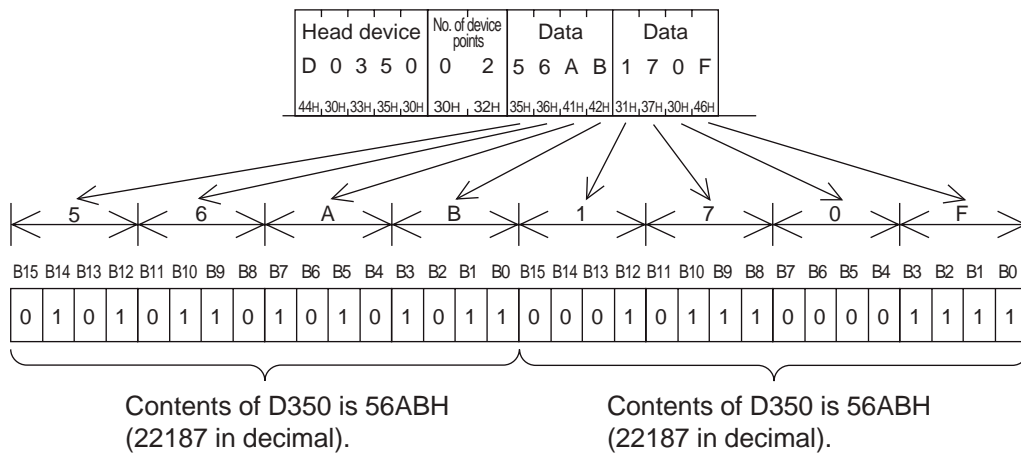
| Head device | No. of device points | Data | Data |
|---|---|---|---|
| D 0 3 5 0 | 0 2 | 5 6 A B | 1 7 0 F |
| 44H 30H 33H 35H 30H | 30H 32H | 35H 36H 41H 42H | 31H 37H 30H 46H |

5 6 A B 1 7 0 F

| B15 | B14 | B13 | B12 | B11 | B10 | B9 | B8 | B7 | B6 | B5 | B4 | B3 | B2 | B1 | B0 | B15 | B14 | B13 | B12 | B11 | B10 | B9 | B8 | B7 | B6 | B5 | B4 | B3 | B2 | B1 | B0 |
|---|---|---|---|---|---|---|---|---|---|---|---|---|---|---|---|---|---|---|---|---|---|---|---|---|---|---|---|---|---|---|---|
| 0 | 1 | 0 | 1 | 0 | 1 | 1 | 0 | 1 | 0 | 1 | 0 | 1 | 0 | 1 | 1 | 0 | 0 | 0 | 1 | 0 | 1 | 1 | 1 | 0 | 0 | 0 | 0 | 1 | 1 | 1 | 1 |

Contents of D350 is 56ABH (22187 in decimal).

Contents of D350 is 56ABH (22187 in decimal).